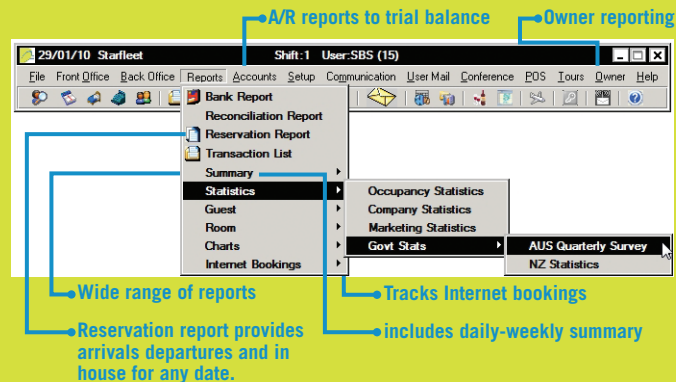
A/R reports to trial balance

Owner reporting

29/01/10 Starfleet

Shift:1 User:SBS (15)

File Front Office Back Office Reports Accounts Setup Communication User Mail Conference POS Tours Owner Help

Bank Report
Reconciliation Report
Reservation Report
Transaction List
Summary
Statistics
Guest
Room
Charts
Internet Bookings

Occupancy Statistics
Company Statistics
Marketing Statistics
Govt Stats

AUS Quarterly Survey
NZ Statistics

Wide range of reports

Tracks Internet bookings

Reservation report provides arrivals departures and in house for any date.

includes daily-weekly summary